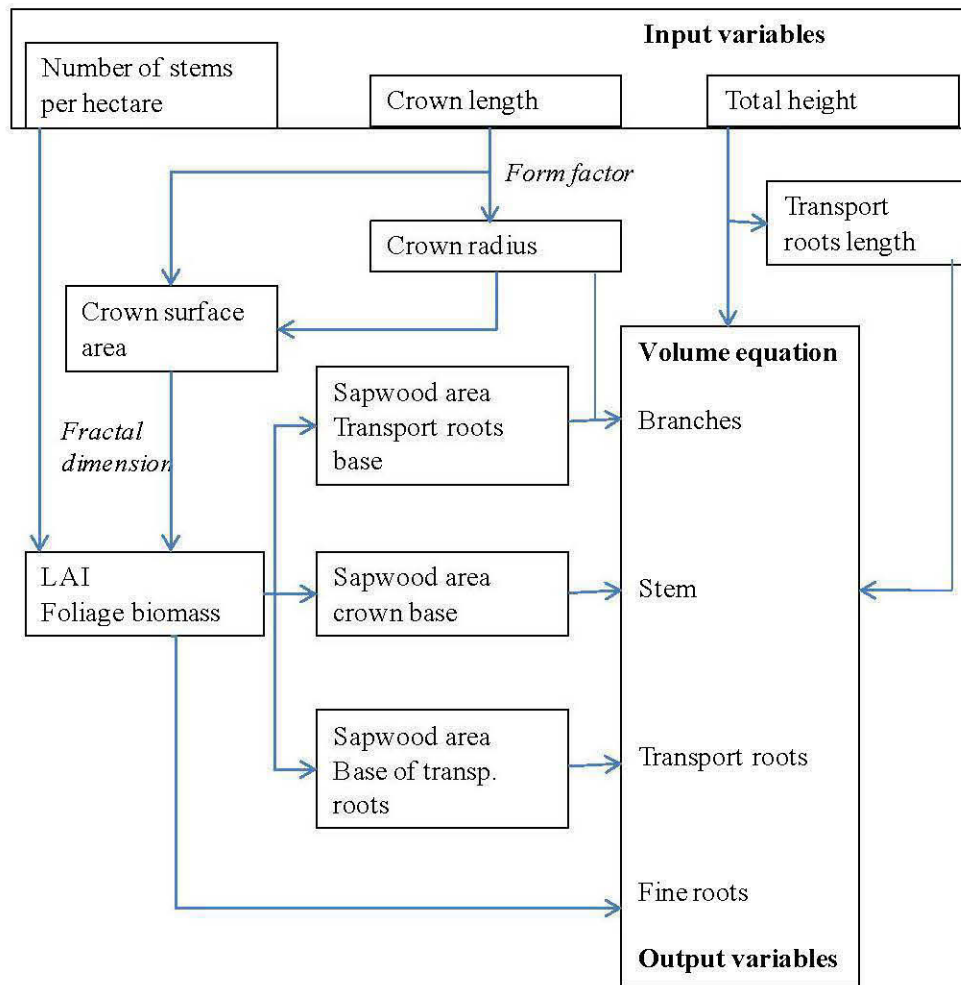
Input variables

Number of stems per hectare

Crown length

Total height

Form factor

Transport roots length

Crown radius

Crown surface area

Volume equation

Sapwood area Transport roots base

Branches

Fractal dimension

LAI
Foliage biomass

Sapwood area crown base

Stem

Sapwood area Base of transp. roots

Transport roots

Fine roots

Output variables